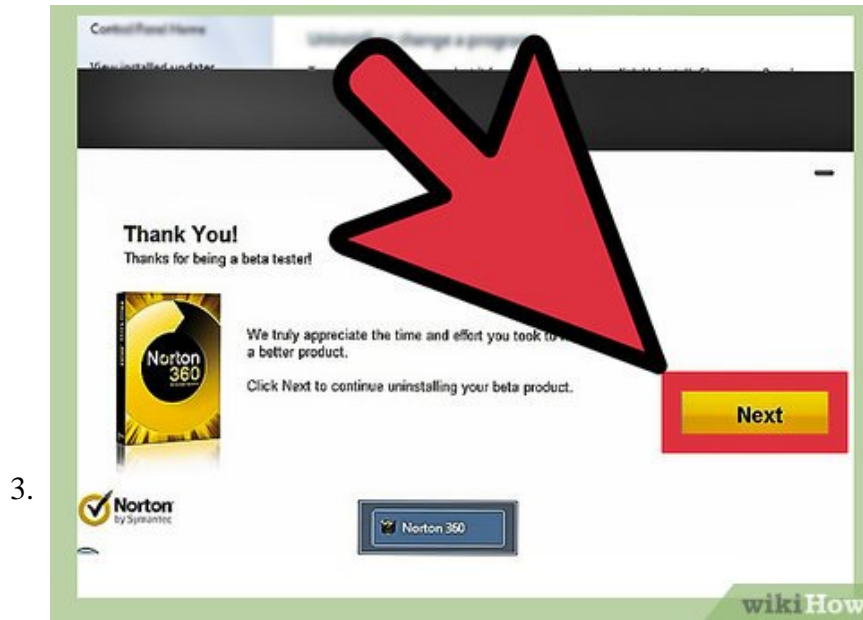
3.

Control Panel Home

View installed updates

Uninstall or change a program

Thank You!

Thanks for being a beta tester!

Norton 360

We truly appreciate the time and effort you took to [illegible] a better product.

Click Next to continue uninstalling your beta product.

Next

Norton by Symantec

Norton 360

wikiHow